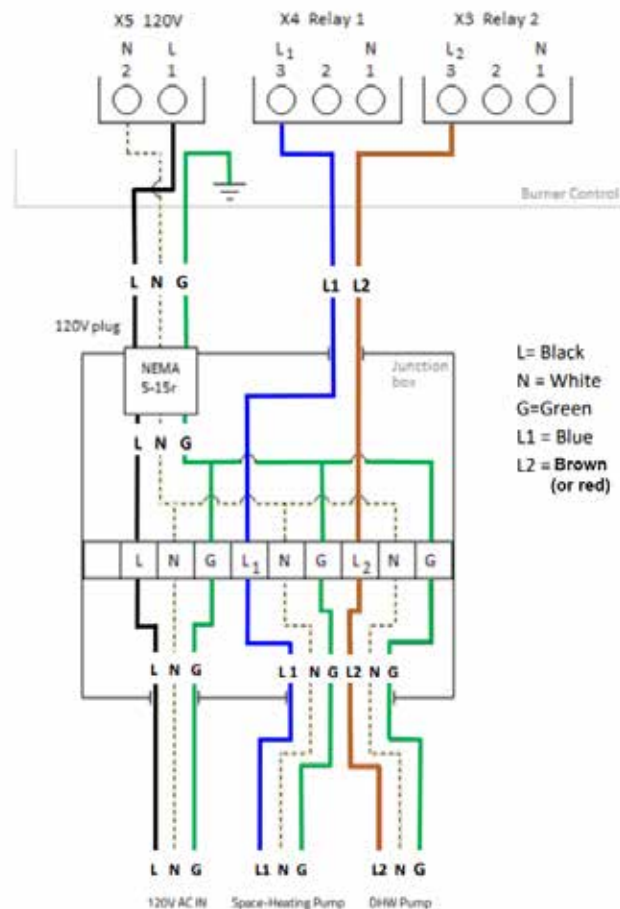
X5 120V
N L
2 1

X4 Relay 1
$L_1$ N
3 2 1

X3 Relay 2
$L_2$ N
3 2 1

Burner Control

L N G
L1 L2

120V plug

NEMA 5-15r

Junction box

L N G

L N G $L_1$ N G $L_2$ N G

L N G
L1 N G
L2 N G

L N G
L1 N G
L2 N G

120V AC IN
Space-Heating Pump
DHW Pump

L= Black
N = White
G=Green
L1 = Blue
L2 = Brown (or red)